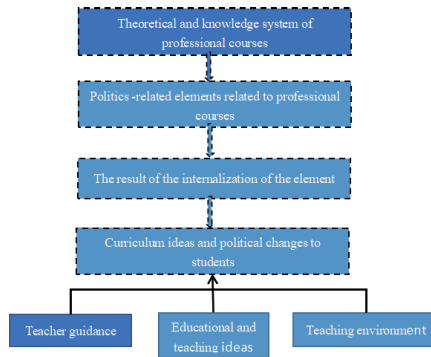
Theoretical and knowledge system of professional courses

Politics -related elements related to professional courses

The result of the internalization of the element

Curriculum ideas and political changes to students

Teacher guidance

Educational and teaching ideas

Teaching environment